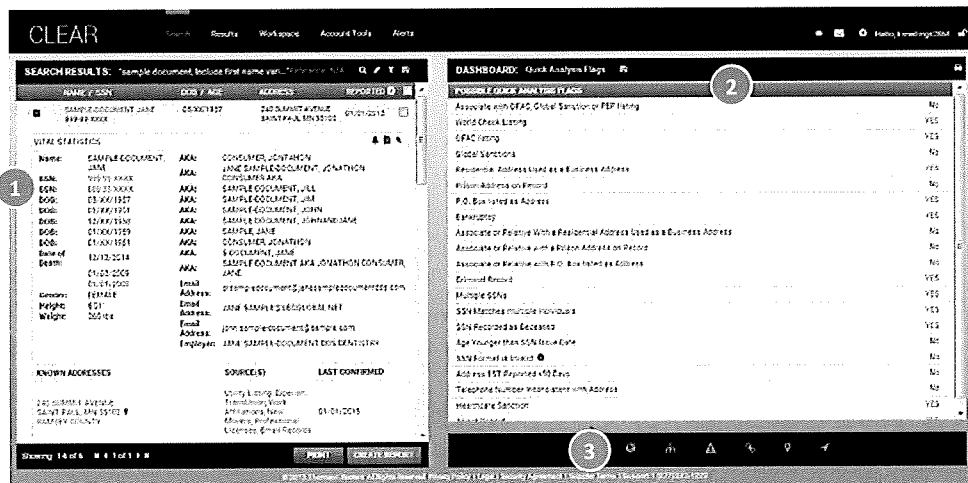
CLEAR Search Results Workspace Account Tools Alerts

Hello, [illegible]

SEARCH RESULTS: "sample document, lecture first name ver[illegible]"

NAME / SSN | DOB / AGE | ADDRESS | REPORTED

SAMPLE DOCUMENT, JANE XXX-XX-XXXX | 03/XX/1937 | 240 SUMMIT AVENUE SAINT PAUL, MN 55102 | 01/01/2015

VITAL STATISTICS

Name: SAMPLE DOCUMENT, JANE
SSN: XXX-XX-XXXX
SSN: XXX-XX-XXXX
DOB: 03/XX/1937
DOB: 01/XX/1951
DOB: 12/XX/1950
DOB: 01/XX/1959
DOB: 01/XX/1951
Date of Death: 12/12/2014
01/23/2009
01/01/2009
Gender: FEMALE
Height: 5'01"
Weight: 265 lbs

AKA: CONSUMER, JONATHON
AKA: JANE SAMPLE DOCUMENT, JONATHON CONSUMER AKA
AKA: SAMPLE DOCUMENT, JILL
AKA: SAMPLE DOCUMENT, JIM
AKA: SAMPLE DOCUMENT, JOHN
AKA: SAMPLE DOCUMENT, JOHNANDJANE
AKA: SAMPLE, JANE
AKA: CONSUMER, JONATHON
AKA: S DOCUMENT, JANE
AKA: SAMPLE DOCUMENT AKA JONATHON CONSUMER, JANE
Email Address: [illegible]
Email Address: JANE.SAMPLE@SEDOCUMENT.NET
Email Address: john.sampledocument@sample.com
Employer: JANE SAMPLE DOCUMENT DDS DENTISTRY

KNOWN ADDRESSES | SOURCE(S) | LAST CONFIRMED

240 SUMMIT AVENUE SAINT PAUL, MN 55102 RAMSEY COUNTY | Utility Listing, Experian, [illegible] | 01/01/2015

Showing 1 to 1 of 1

PRINT CREATE REPORT

DASHBOARD: Quick Analysis Flags

POSSIBLE QUICK ANALYSIS FLAGS

Associate with OFAC, Global Sanction or PEP listing | No
World Check Listing | YES
OFAC listing | YES
Global Sanctions | No
Residential Address Used as a Business Address | YES
Prison Address on Record | No
P.O. Box listed as Address | YES
Bankruptcy | YES
Associate or Relative With a Residential Address Used as a Business Address | No
Associate or Relative With a Prison Address on Record | No
Associate or Relative with P.O. Box listed as Address | No
Criminal Record | YES
Multiple SSNs | YES
SSN Matches multiple individuals | YES
SSN Recorded as Deceased | YES
Age Younger than SSN Issue Date | No
SSN Format is Invalid | No
Address 1ST Reported <90 Days | No
Telephone Number Inconsistent with Address | No
Healthcare Sanction | YES

1
2
3

© 2015 Thomson Reuters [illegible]